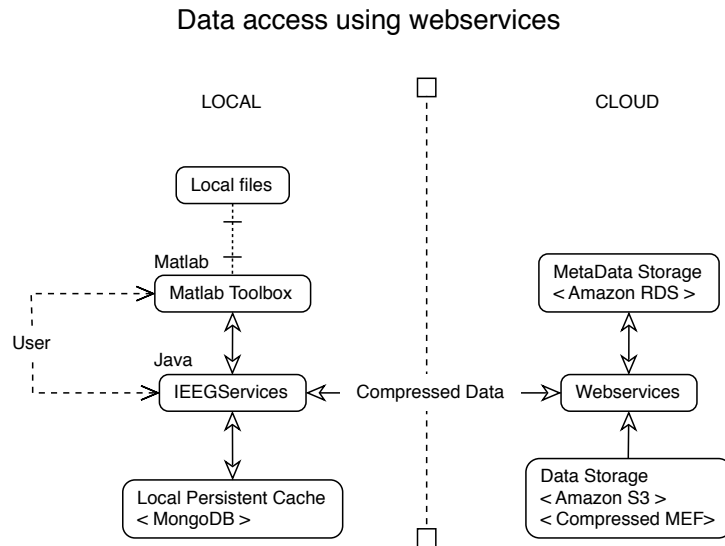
Data access using webservices

LOCAL

CLOUD

Local files

Matlab

Matlab Toolbox

User

Java

IEEGServices

Local Persistent Cache
< MongoDB >

Compressed Data

MetaData Storage
< Amazon RDS >

Webservices

Data Storage
< Amazon S3 >
< Compressed MEF>